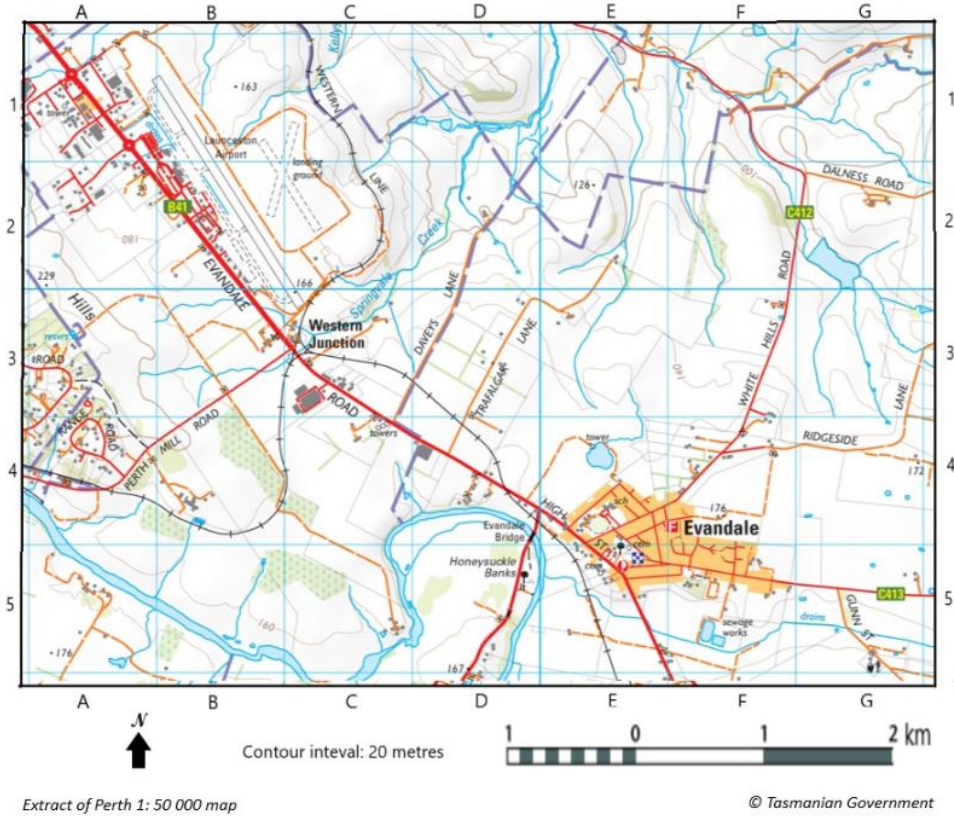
A B C D E F G

1 2 3 4 5

1 2 3 4 5

tower
163
Launceston Airport
landing ground
Kelly
WESTERN
LINE
Creek
126
DALNESS ROAD
C412
B41
180
229
Hills
EVANDALE
166
Springvale
DAVEYS
LANE
TRAFALGAR
LANE
ROAD
HILLS
WHITE
Western Junction
ROAD
towers
ROAD
RANGE
ROAD
PERTH MILL ROAD
tower
RIDGESIDE
LANE
172
176
HIGH
Evandale
Evandale Bridge
Honeysuckle Banks
C413
GUNN ST
drains
sewage works
160
176
167

A B C D E F G

N

Contour inteval: 20 metres

1 0 1 2 km

Extract of Perth 1: 50 000 map

© Tasmanian Government